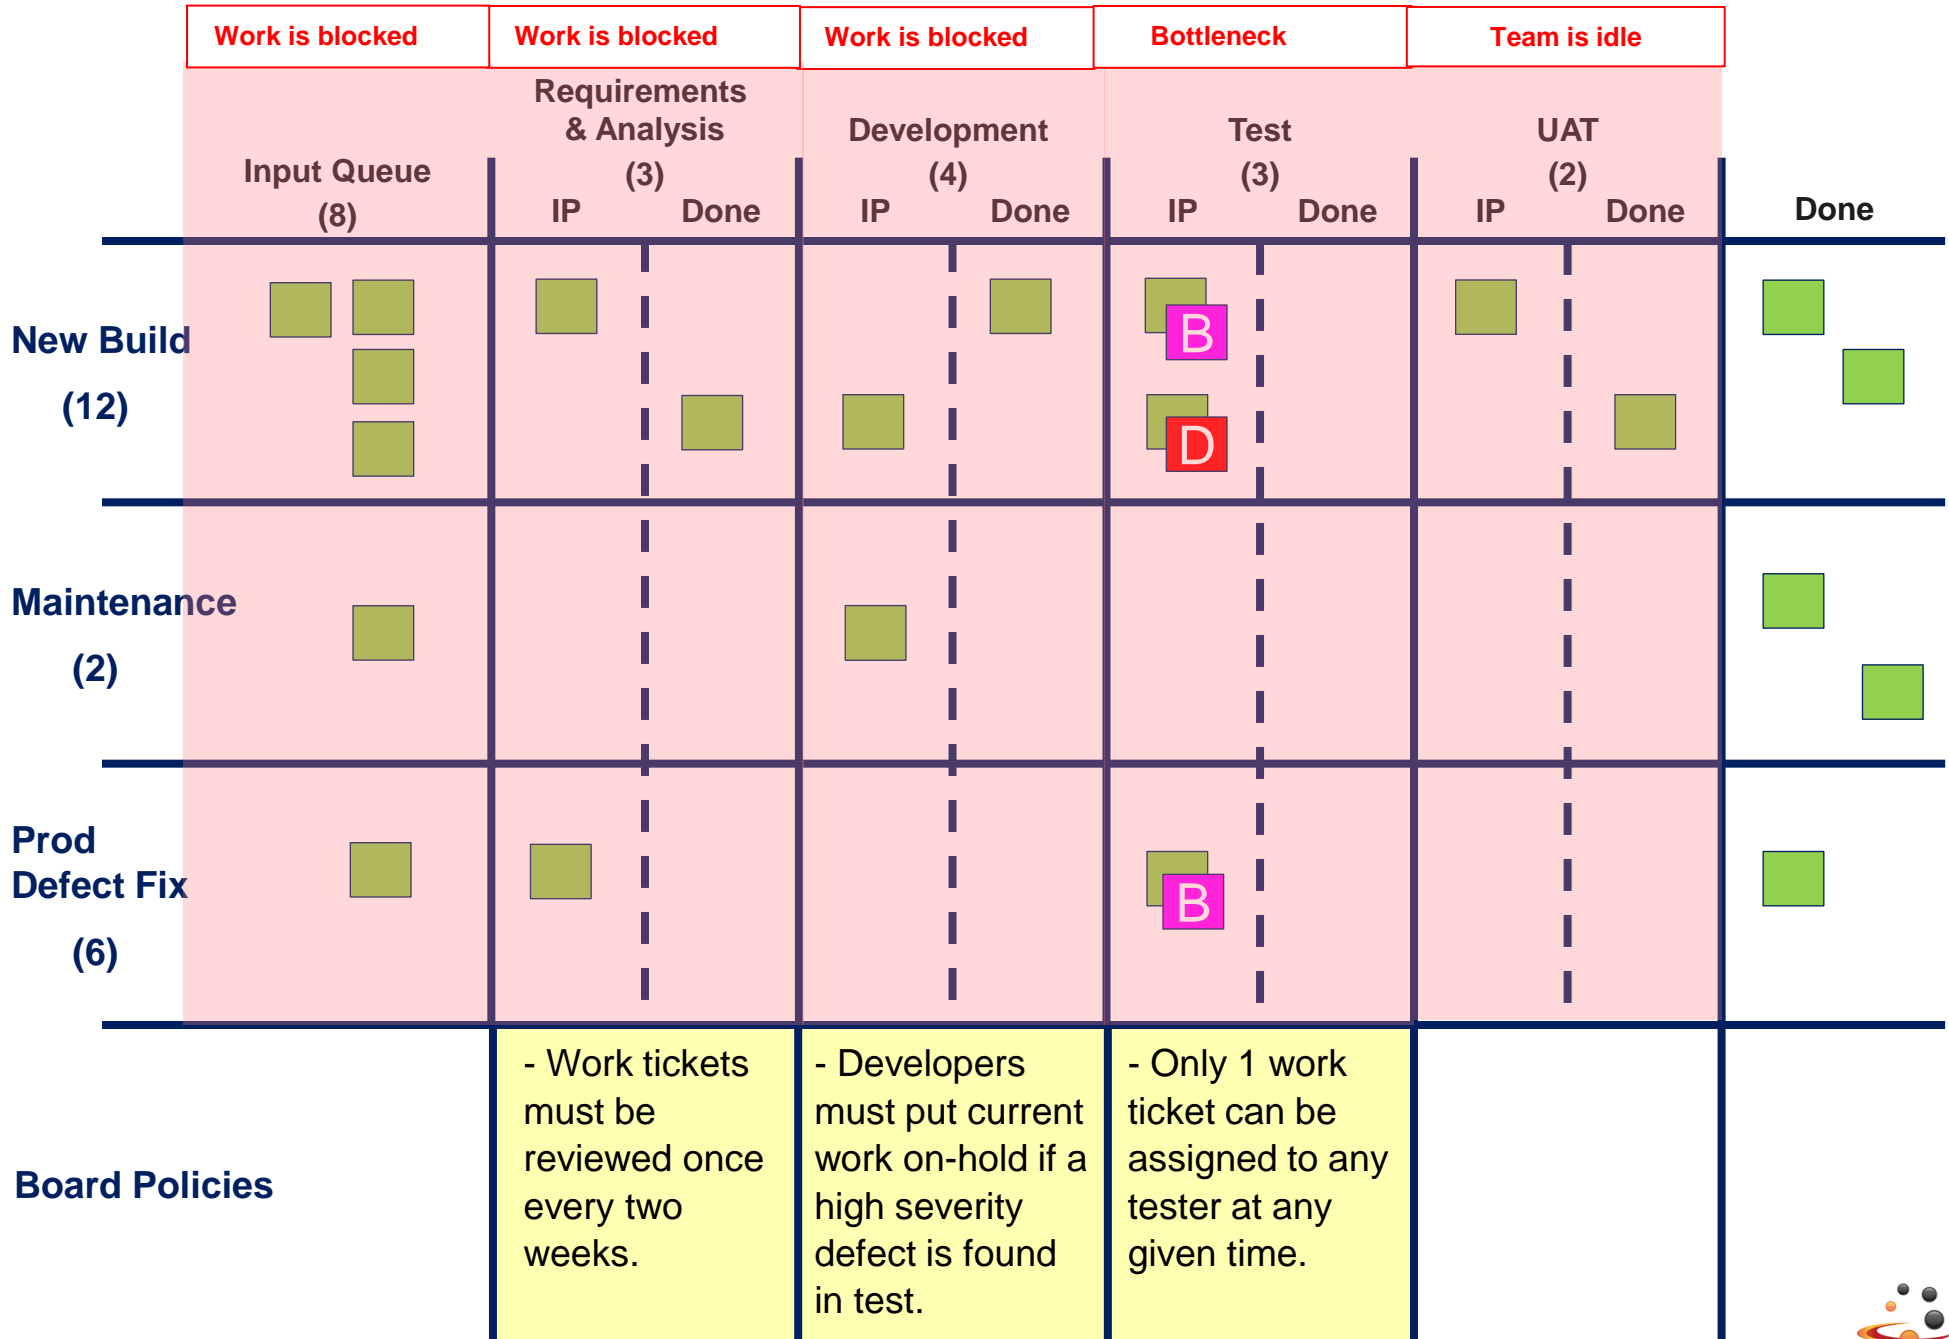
| Work is blocked | Work is blocked | Work is blocked | Bottleneck | Team is idle | |
|---|---|---|---|---|---|
| Input Queue (8) | Requirements & Analysis (3) IP Done | Development (4) IP Done | Test (3) IP Done | UAT (2) IP Done | Done |

New Build (12)

B

D

Maintenance (2)

Prod Defect Fix (6)

B

Board Policies

- Work tickets must be reviewed once every two weeks.

- Developers must put current work on-hold if a high severity defect is found in test.

- Only 1 work ticket can be assigned to any tester at any given time.